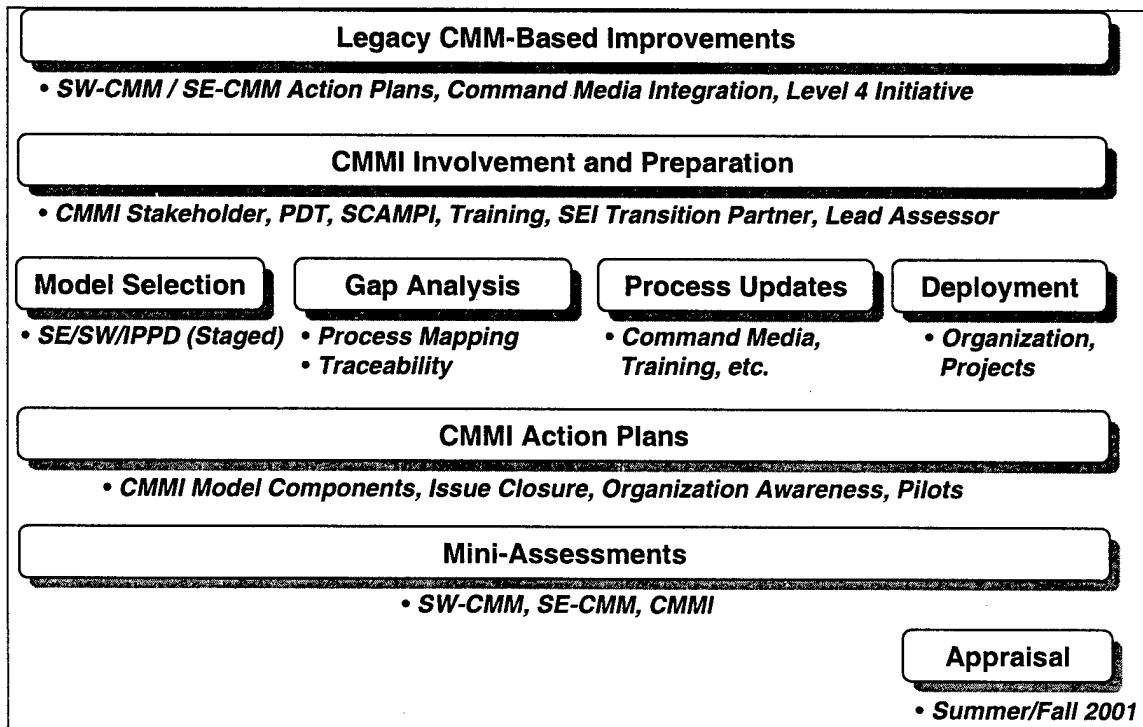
Legacy CMM-Based Improvements

• SW-CMM / SE-CMM Action Plans, Command Media Integration, Level 4 Initiative

CMMI Involvement and Preparation

• CMMI Stakeholder, PDT, SCAMPI, Training, SEI Transition Partner, Lead Assessor

Model Selection

• SE/SW/IPPD (Staged)

Gap Analysis

• Process Mapping
• Traceability

Process Updates

• Command Media, Training, etc.

Deployment

• Organization, Projects

CMMI Action Plans

• CMMI Model Components, Issue Closure, Organization Awareness, Pilots

Mini-Assessments

• SW-CMM, SE-CMM, CMMI

Appraisal

• Summer/Fall 2001